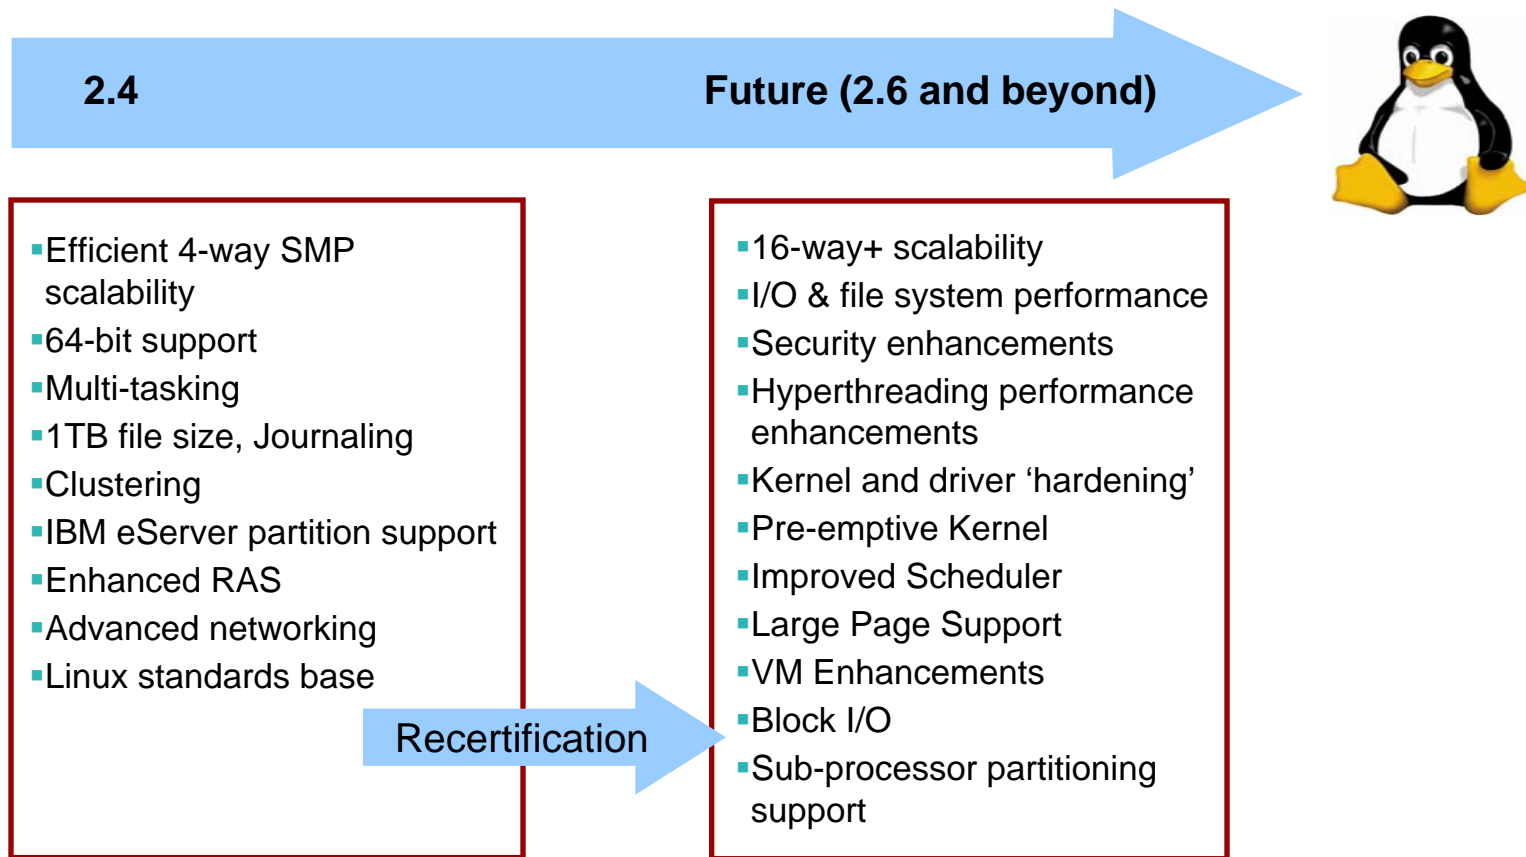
2.4

Future (2.6 and beyond)

- Efficient 4-way SMP scalability
- 64-bit support
- Multi-tasking
- 1TB file size, Journaling
- Clustering
- IBM eServer partition support
- Enhanced RAS
- Advanced networking
- Linux standards base

Recertification

- 16-way+ scalability
- I/O & file system performance
- Security enhancements
- Hyperthreading performance enhancements
- Kernel and driver ‘hardening’
- Pre-emptive Kernel
- Improved Scheduler
- Large Page Support
- VM Enhancements
- Block I/O
- Sub-processor partitioning support